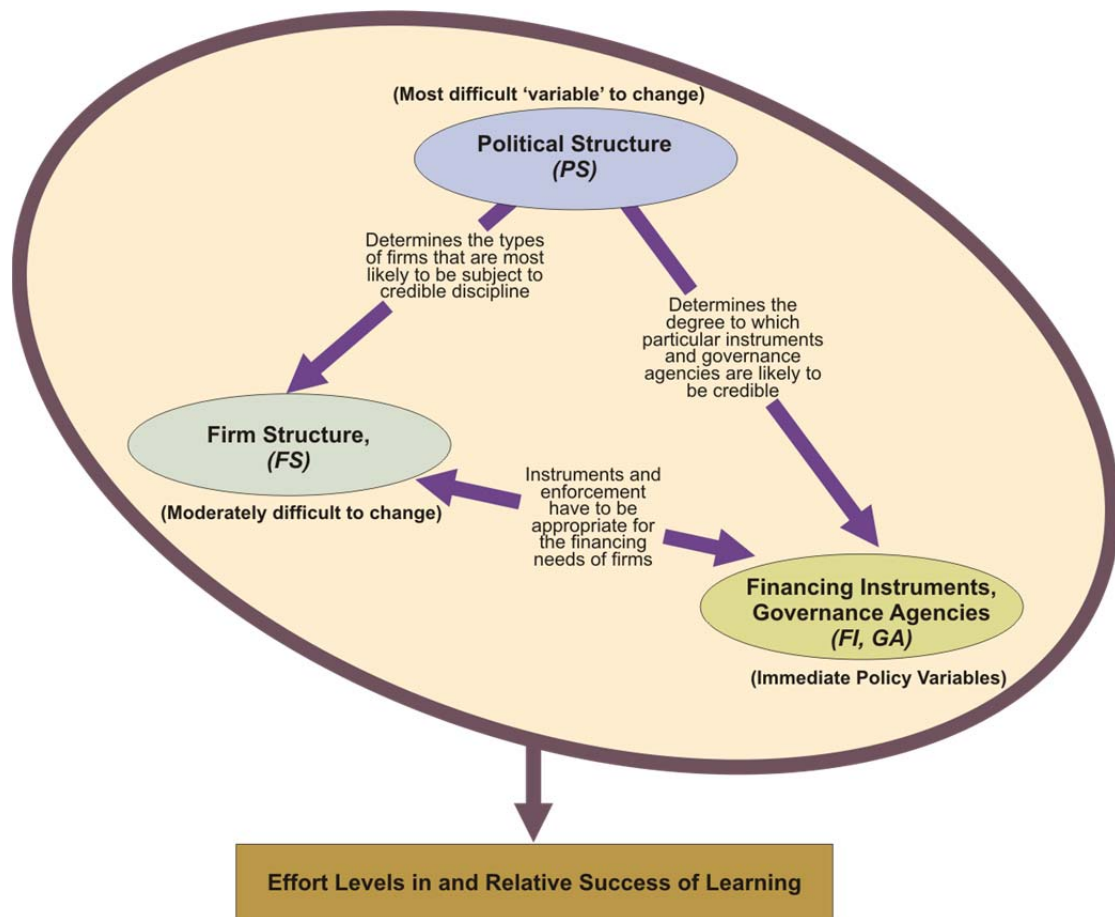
(Most difficult 'variable' to change)

Political Structure
(PS)

Determines the types of firms that are most likely to be subject to credible discipline

Determines the degree to which particular instruments and governance agencies are likely to be credible

Firm Structure,
(FS)

(Moderately difficult to change)

Instruments and enforcement have to be appropriate for the financing needs of firms

Financing Instruments, Governance Agencies
(FI, GA)

(Immediate Policy Variables)

Effort Levels in and Relative Success of Learning